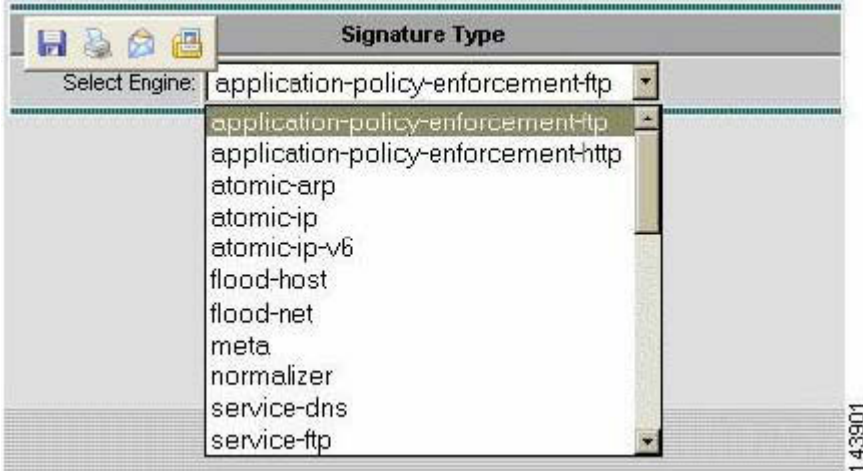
Signature Type

Select Engine: application-policy-enforcement-ftp

application-policy-enforcement-ftp
application-policy-enforcement-http
atomic-arp
atomic-ip
atomic-ip-v6
flood-host
flood-net
meta
normalizer
service-dns
service-ftp

143901